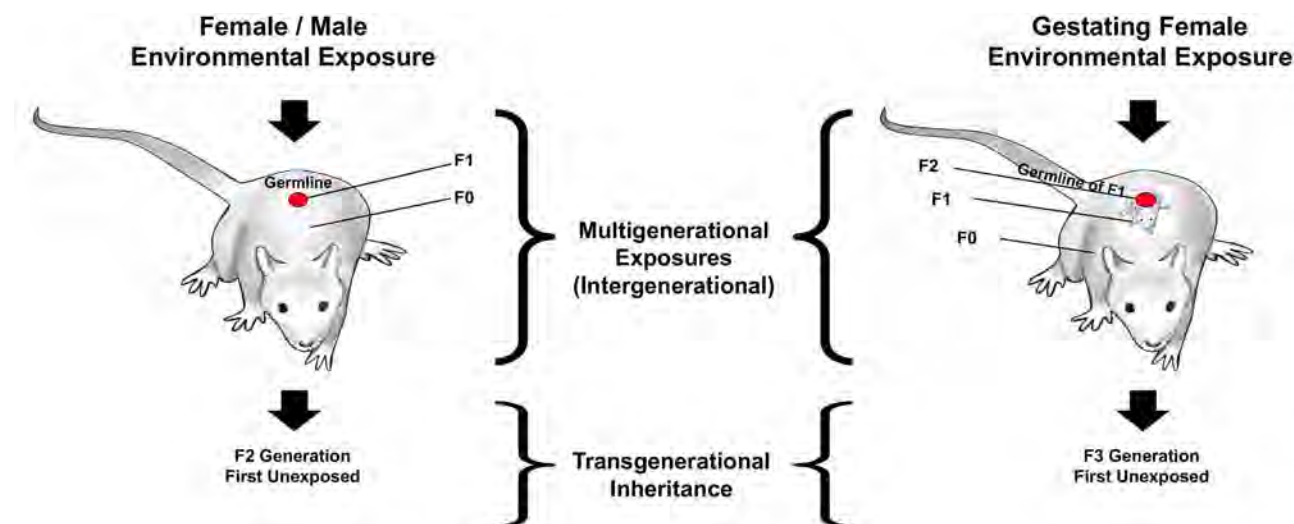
Female / Male
Environmental Exposure

Germline
F1
F0

F2 Generation
First Unexposed

Multigenerational
Exposures
(Intergenerational)

Transgenerational
Inheritance

Gestating Female
Environmental Exposure

F2
Germline of F1
F1
F0

F3 Generation
First Unexposed